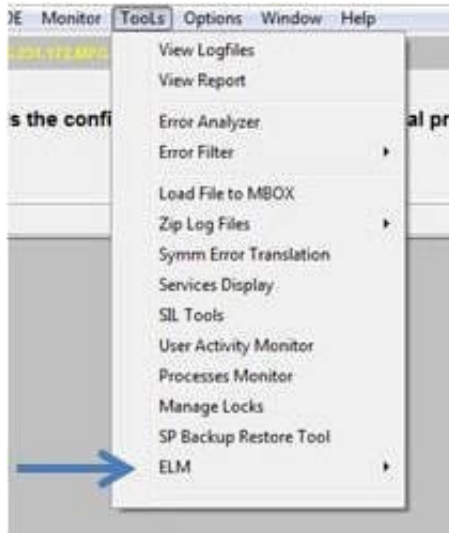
)E Monitor TooLs Options Window Help

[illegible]

s the confi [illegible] al pr

View Logfiles
View Report
Error Analyzer
Error Filter
Load File to MBOX
Zip Log Files
Symm Error Translation
Services Display
SIL Tools
User Activity Monitor
Processes Monitor
Manage Locks
SP Backup Restore Tool
ELM